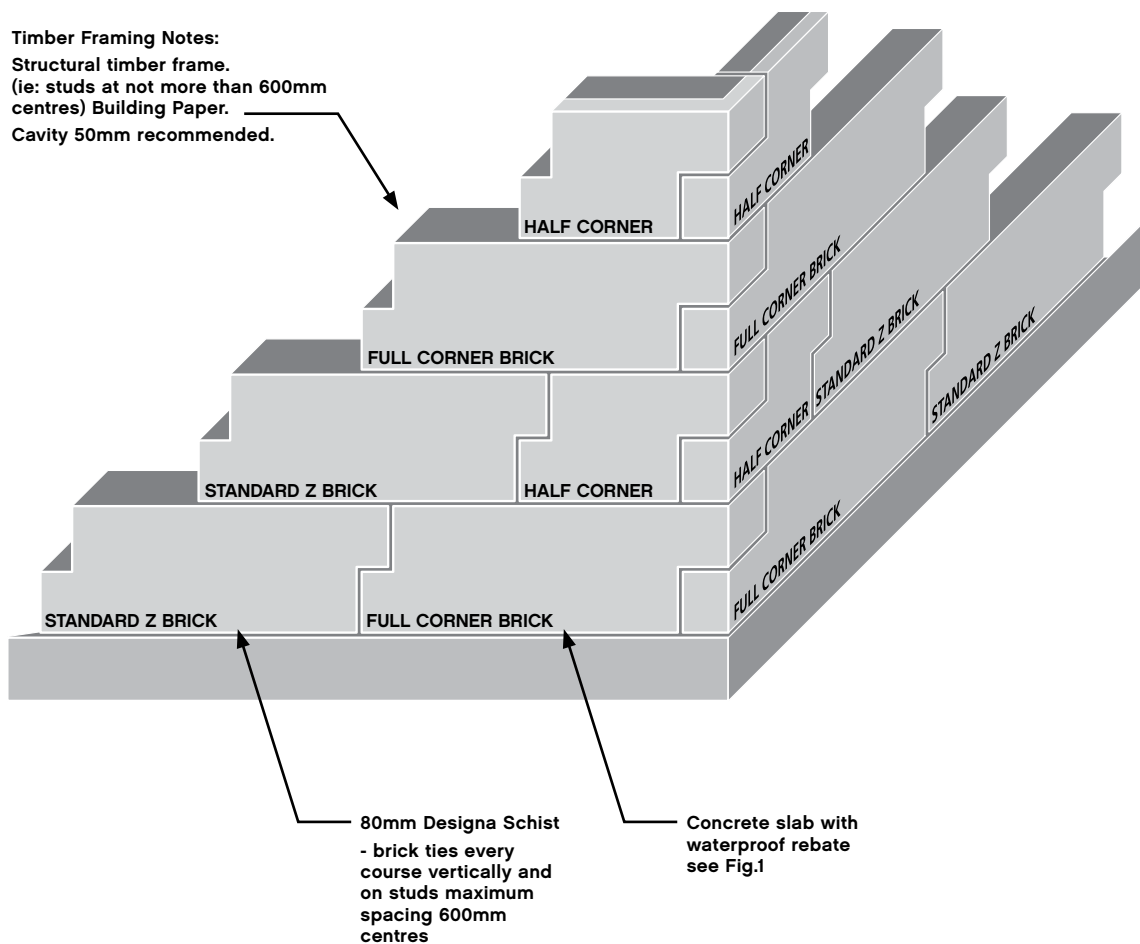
Timber Framing Notes:
Structural timber frame. (ie: studs at not more than 600mm centres) Building Paper.
Cavity 50mm recommended.

HALF CORNER
HALF CORNER
FULL CORNER BRICK
FULL CORNER BRICK
STANDARD Z BRICK
STANDARD Z BRICK
HALF CORNER
STANDARD Z BRICK
HALF CORNER
FULL CORNER BRICK
STANDARD Z BRICK
FULL CORNER BRICK

80mm Designa Schist
- brick ties every course vertically and on studs maximum spacing 600mm centres

Concrete slab with waterproof rebate see Fig.1